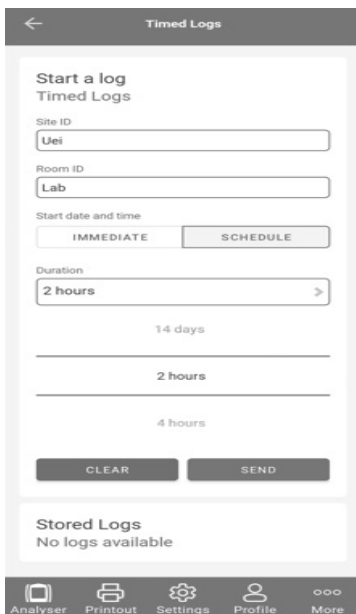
Timed Logs

Start a log
Timed Logs

Site ID
Uei

Room ID
Lab

Start date and time
IMMEDIATE
SCHEDULE

Duration
2 hours

14 days
2 hours
4 hours

CLEAR
SEND

Stored Logs
No logs available

Analyser
Printout
Settings
Profile
More